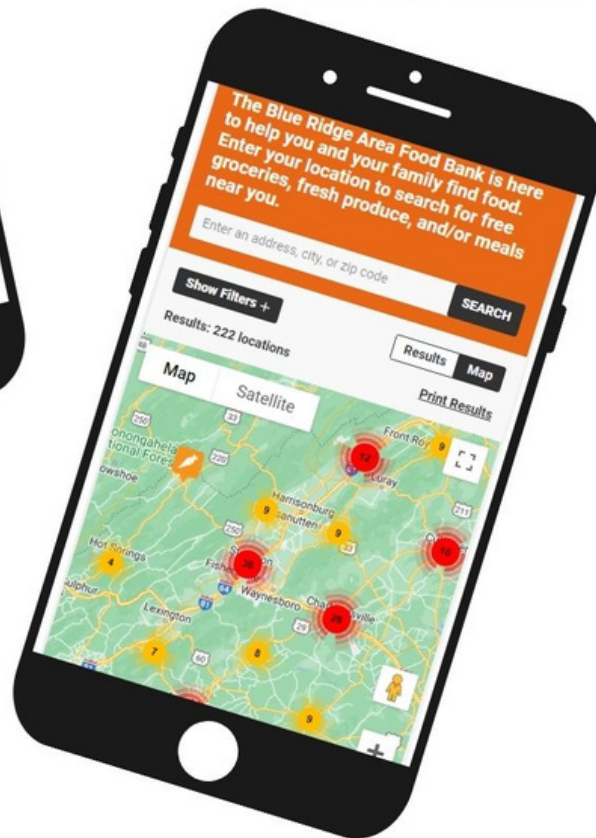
The Blue Ridge Area Food Bank is here to help you and your family find food. Enter your location to search for free groceries, fresh produce, and/or meals near you.

Enter an address, city, or zip code

SEARCH

Show Filters +

Results: 222 locations

Results Map

Map Satellite

Print Results

250

33

220

340

211

Monongahela National Forest

Front Royal

12

9

Luray

Harrisonburg

Massanutten

9

9

33

Hot Springs

4

Staunton

36

Fishersville

64

Waynesboro

Charlottesville

25

10

Culpeper

Sulphur

Lexington

81

29

7

60

8

9

+